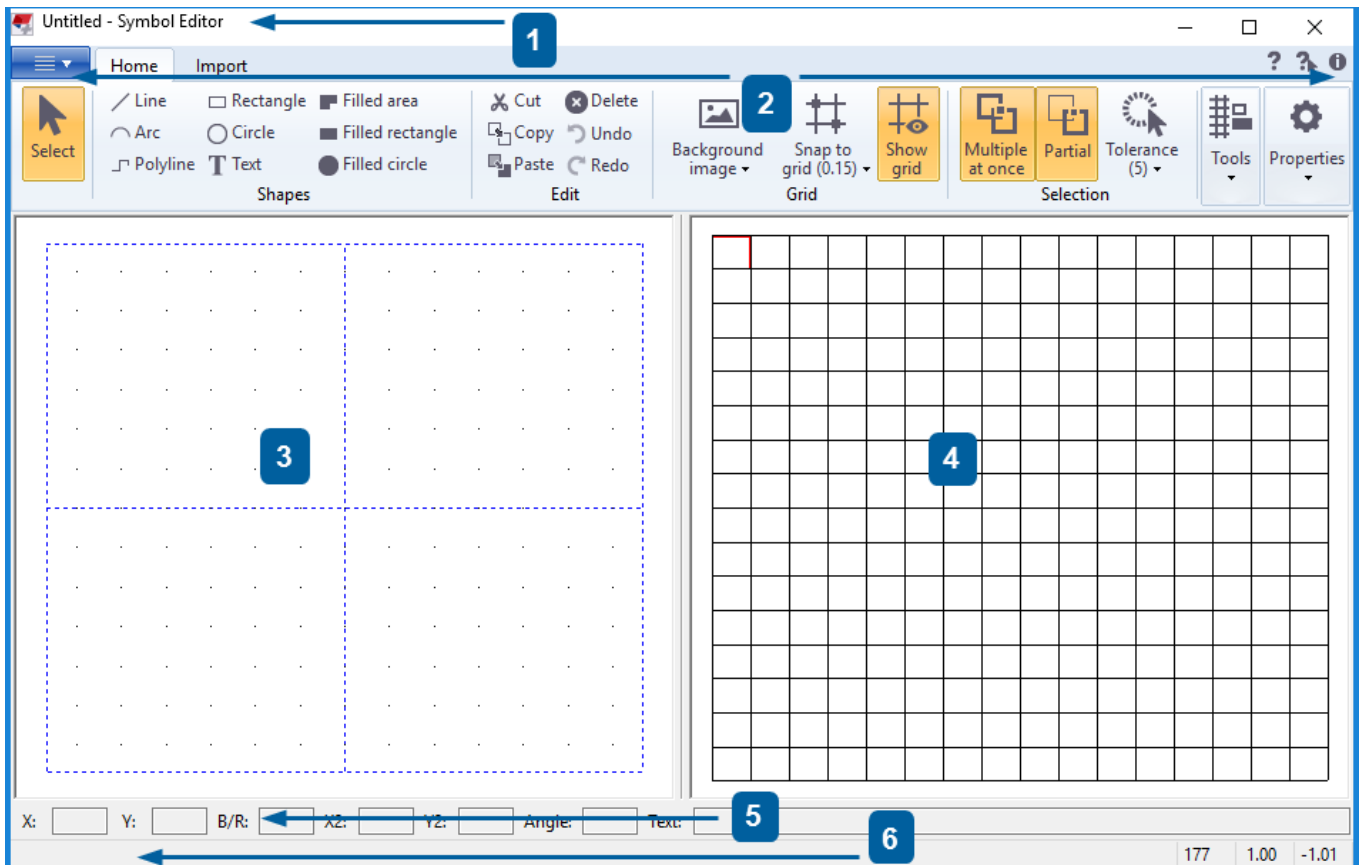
Untitled - Symbol Editor

1

Home Import

2

? ? i

Select

Line Rectangle Filled area
Arc Circle Filled rectangle
Polyline Text Filled circle
Shapes

Cut Delete
Copy Undo
Paste Redo
Edit

Background image
Snap to grid (0.15)
Show grid
Grid

Multiple at once
Partial
Tolerance (5)
Selection

Tools

Properties

3

4

X: Y: B/R: X2: Y2: Angle: Text:

5

6

177 1.00 -1.01